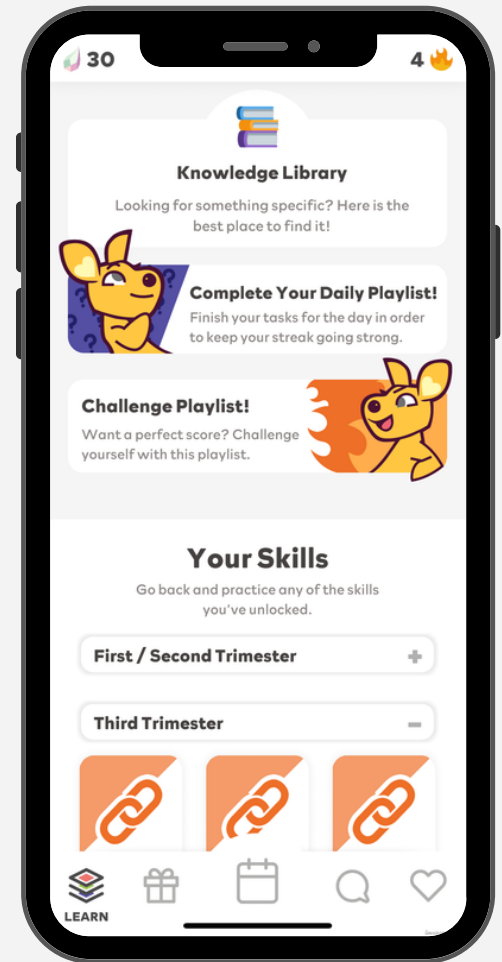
30

4

Knowledge Library

Looking for something specific? Here is the best place to find it!

Complete Your Daily Playlist!

Finish your tasks for the day in order to keep your streak going strong.

Challenge Playlist!

Want a perfect score? Challenge yourself with this playlist.

Your Skills

Go back and practice any of the skills you've unlocked.

First / Second Trimester +

Third Trimester −

LEARN